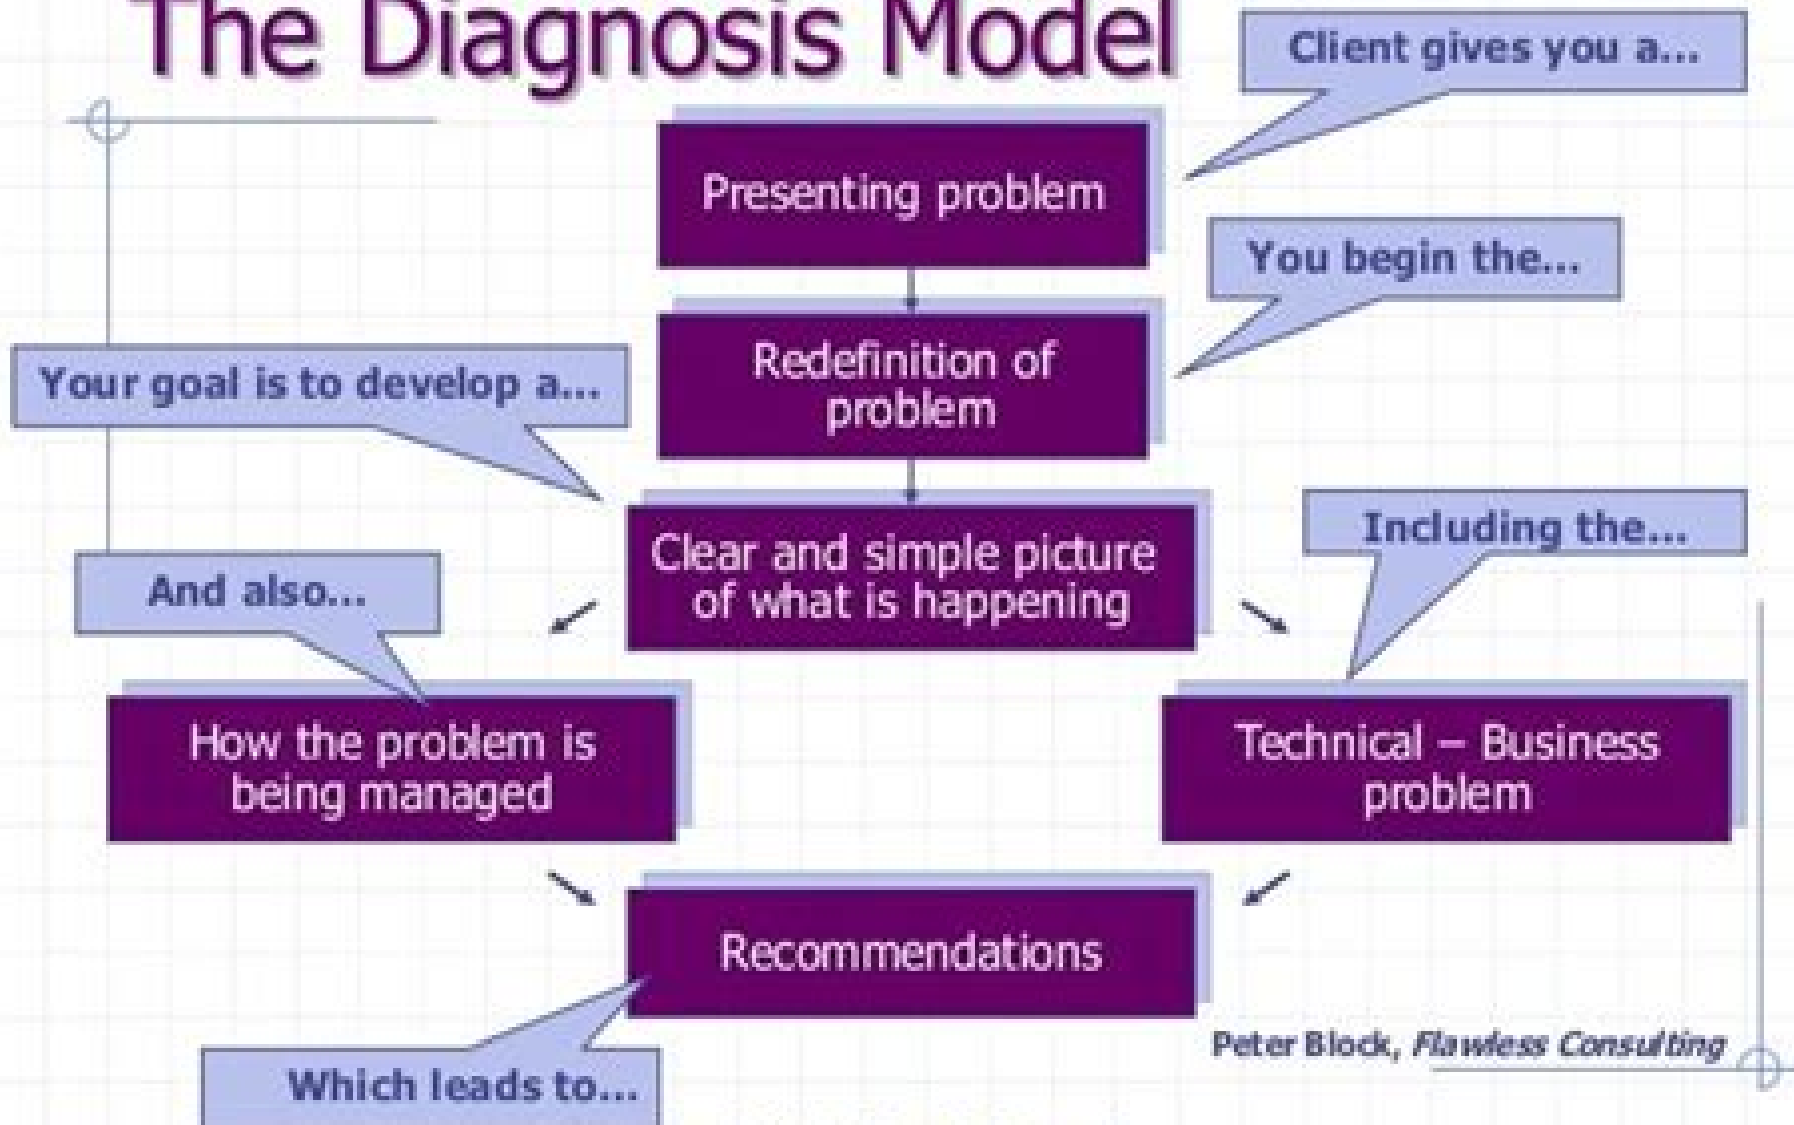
The Diagnosis Model

Client gives you a...

Presenting problem

You begin the...

Redefinition of problem

Your goal is to develop a...

Clear and simple picture of what is happening

Including the...

And also...

How the problem is being managed

Technical – Business problem

Recommendations

Peter Block, Flawless Consulting

Which leads to...